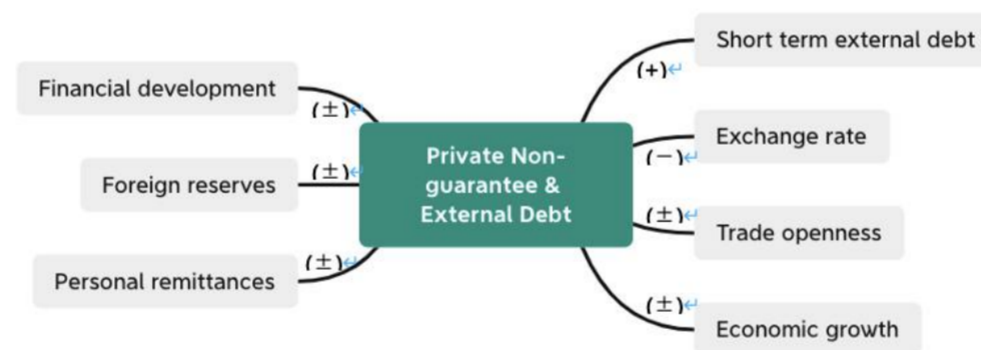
Private Non-guarantee & External Debt

Financial development
(±)

Foreign reserves
(±)

Personal remittances
(±)

Short term external debt
(+)

Exchange rate
(−)

Trade openness
(±)

Economic growth
(±)